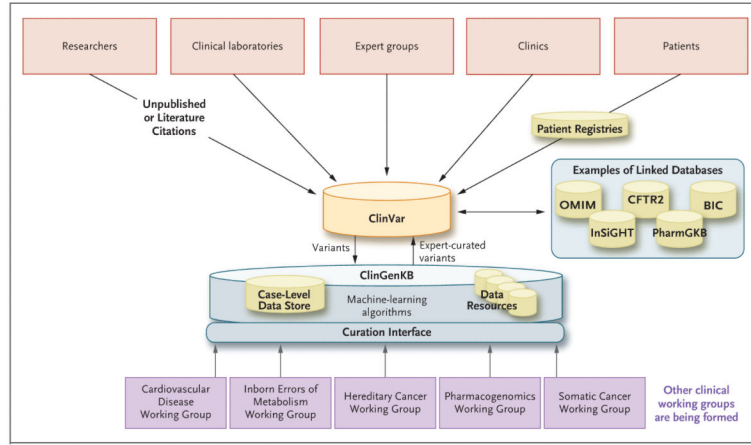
Researchers

Clinical laboratories

Expert groups

Clinics

Patients

Unpublished or Literature Citations

Patient Registries

Examples of Linked Databases

OMIM

CFTR2

BIC

InSiGHT

PharmGKB

ClinVar

Variants

Expert-curated variants

ClinGenKB

Case-Level Data Store

Machine-learning algorithms

Data Resources

Curation Interface

Cardiovascular Disease Working Group

Inborn Errors of Metabolism Working Group

Hereditary Cancer Working Group

Pharmacogenomics Working Group

Somatic Cancer Working Group

Other clinical working groups are being formed